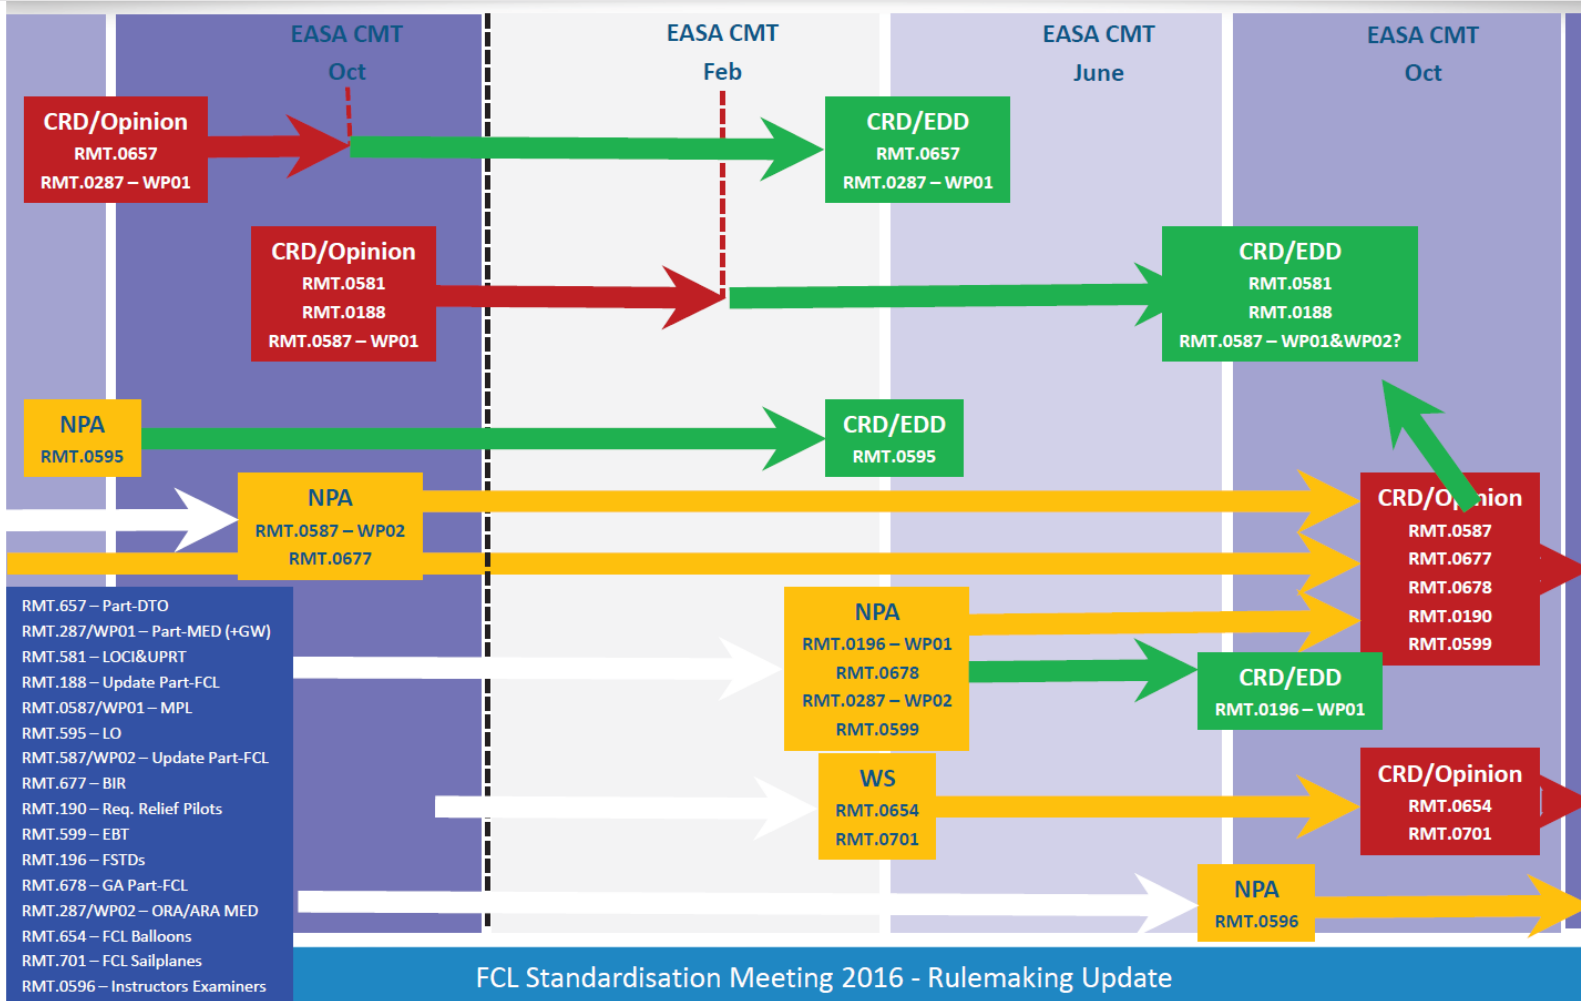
EASA CMT
Oct

EASA CMT
Feb

EASA CMT
June

EASA CMT
Oct

CRD/Opinion
RMT.0657
RMT.0287 – WP01

CRD/EDD
RMT.0657
RMT.0287 – WP01

CRD/Opinion
RMT.0581
RMT.0188
RMT.0587 – WP01

CRD/EDD
RMT.0581
RMT.0188
RMT.0587 – WP01&WP02?

NPA
RMT.0595

CRD/EDD
RMT.0595

NPA
RMT.0587 – WP02
RMT.0677

CRD/O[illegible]nion
RMT.0587
RMT.0677
RMT.0678
RMT.0190
RMT.0599

RMT.657 – Part-DTO
RMT.287/WP01 – Part-MED (+GW)
RMT.581 – LOCI&UPRT
RMT.188 – Update Part-FCL
RMT.0587/WP01 – MPL
RMT.595 – LO
RMT.587/WP02 – Update Part-FCL
RMT.677 – BIR
RMT.190 – Req. Relief Pilots
RMT.599 – EBT
RMT.196 – FSTDs
RMT.678 – GA Part-FCL
RMT.287/WP02 – ORA/ARA MED
RMT.654 – FCL Balloons
RMT.701 – FCL Sailplanes
RMT.0596 – Instructors Examiners

NPA
RMT.0196 – WP01
RMT.0678
RMT.0287 – WP02
RMT.0599

CRD/EDD
RMT.0196 – WP01

WS
RMT.0654
RMT.0701

CRD/Opinion
RMT.0654
RMT.0701

NPA
RMT.0596

FCL Standardisation Meeting 2016 - Rulemaking Update